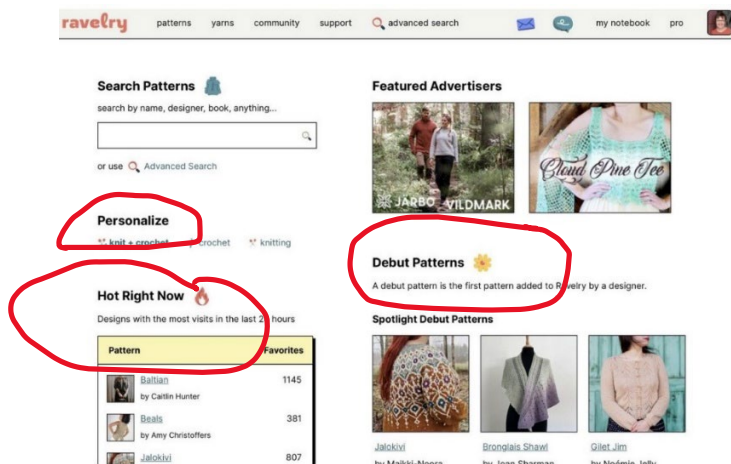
ravelry patterns yarns community support advanced search my notebook pro

Search Patterns

search by name, designer, book, anything...

or use Advanced Search

Personalize

knit + crochet crochet knitting

Hot Right Now

Designs with the most visits in the last 2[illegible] hours

| Pattern | Favorites |
|---|---|
| Baltian by Caitlin Hunter | 1145 |
| Beals by Amy Christoffers | 381 |
| Jalokivi | 807 |

Featured Advertisers

JARBO VILDMARK

Cloud Pine Tee

Debut Patterns

A debut pattern is the first pattern added to Ravelry by a designer.

Spotlight Debut Patterns

Jalokivi by Maikki-Noora

Bronglais Shawl by Joan Sharman

Gilet Jim by Noémie Jolly